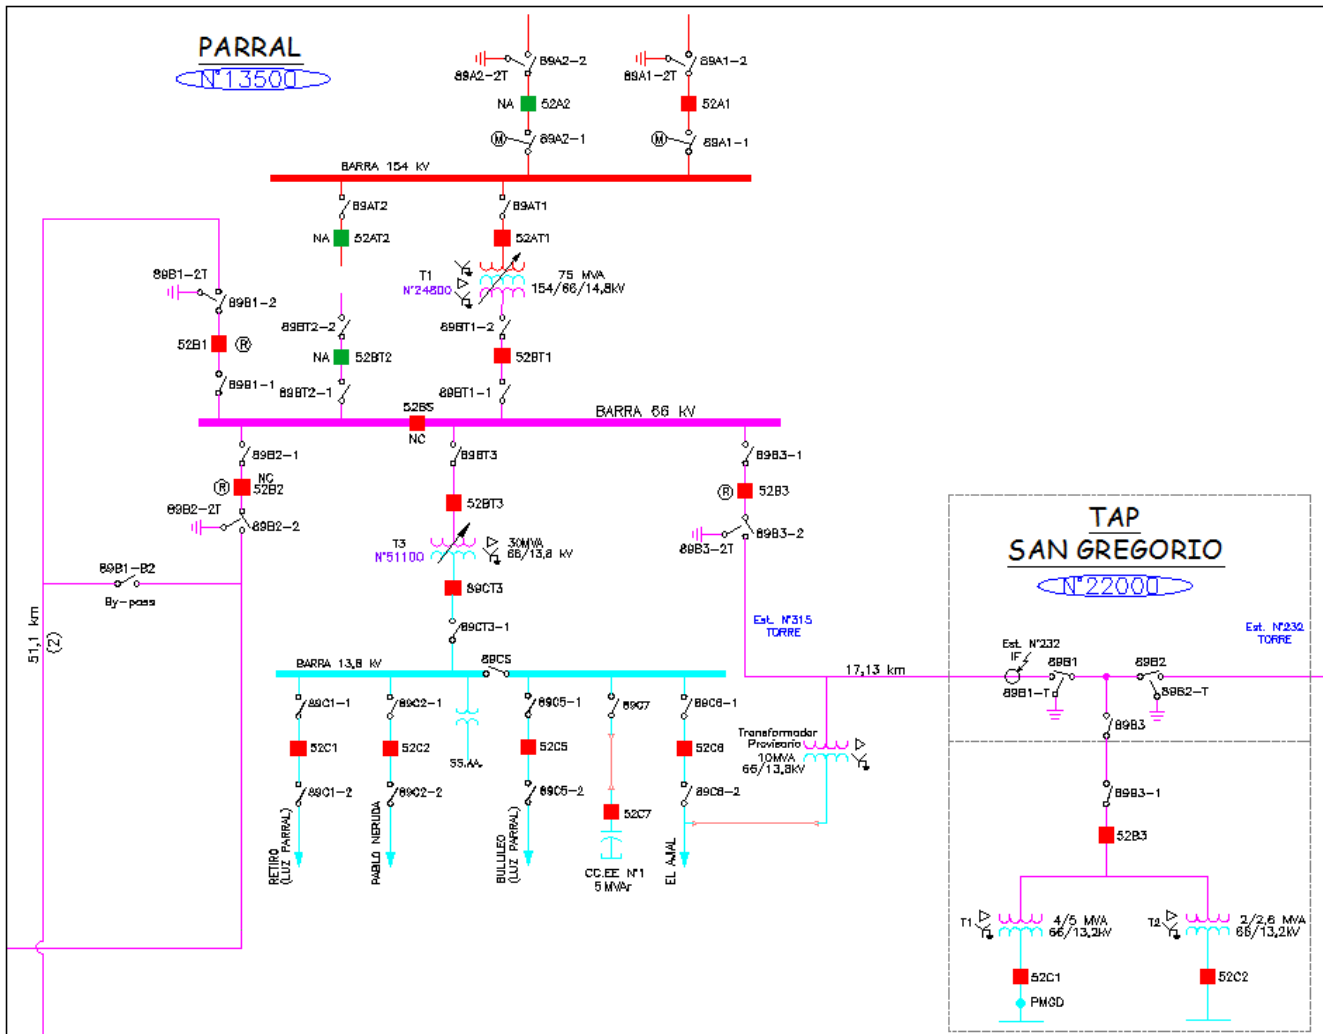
PARRAL
N°13500

89A2-2
89A2-2T
NA 52A2
89A2-1
89A1-2
89A1-2T
52A1
89A1-1

BARRA 154 kV

89AT2
NA 52AT2
89AT1
52AT1
T1
N°24800
75 MVA
154/66/14,8kV
89BT1-2
52BT1
89BT1-1

89B1-2T
89B1-2
52B1 Ⓡ
89B1-1
89BT2-2
NA 52BT2
89BT2-1

52BS
NC
BARRA 66 kV

89B2-1
NC
Ⓡ 52B2
89B2-2T
89B2-2
89B1-B2
By-pass
51,1 km
(2)

89BT3
52BT3
T3
N°51100
30MVA
66/13,8 kV
89CT3
89CT3-1

89B3-1
Ⓡ 52B3
89B3-2
89B3-2T
Est. N°315
TORRE

BARRA 13,8 kV
89CS
89C1-1
52C1
89C1-2
RETIRO (LUZ PARRAL)
89C2-1
52C2
89C2-2
PABLO NERUDA
SS.AA.
89C5-1
52C5
89C5-2
BULLILEO (LUZ PARRAL)
89C7
52C7
CC.EE N°1
5 MVAr
89C8-1
52C8
89C8-2
EL AJIAL

Transformador
Provisorio
10MVA
66/13,8kV
17,13 km

TAP
SAN GREGORIO
N°22000
Est. N°232
TORRE
Est. N°232
IF
89B1
89B1-T
89B2
89B2-T
89B3
89B3-1
52B3
T1
4/5 MVA
66/13,2kV
52C1
PMGD
T2
2/2,6 MVA
66/13,2kV
52C2